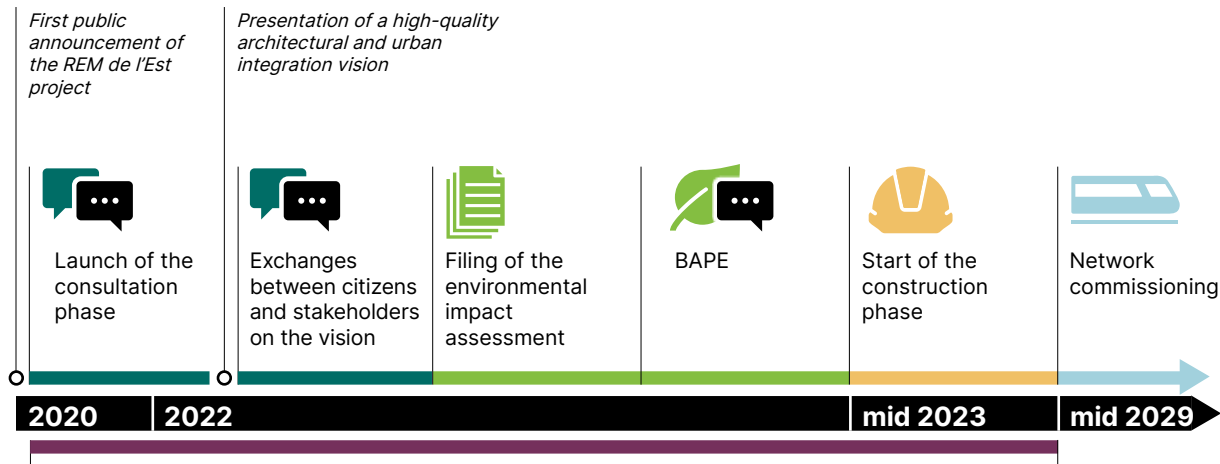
First public announcement of the REM de l'Est project

Presentation of a high-quality architectural and urban integration vision

Launch of the consultation phase

Exchanges between citizens and stakeholders on the vision

Filing of the environmental impact assessment

BAPE

Start of the construction phase

Network commissioning

2020

2022

mid 2023

mid 2029